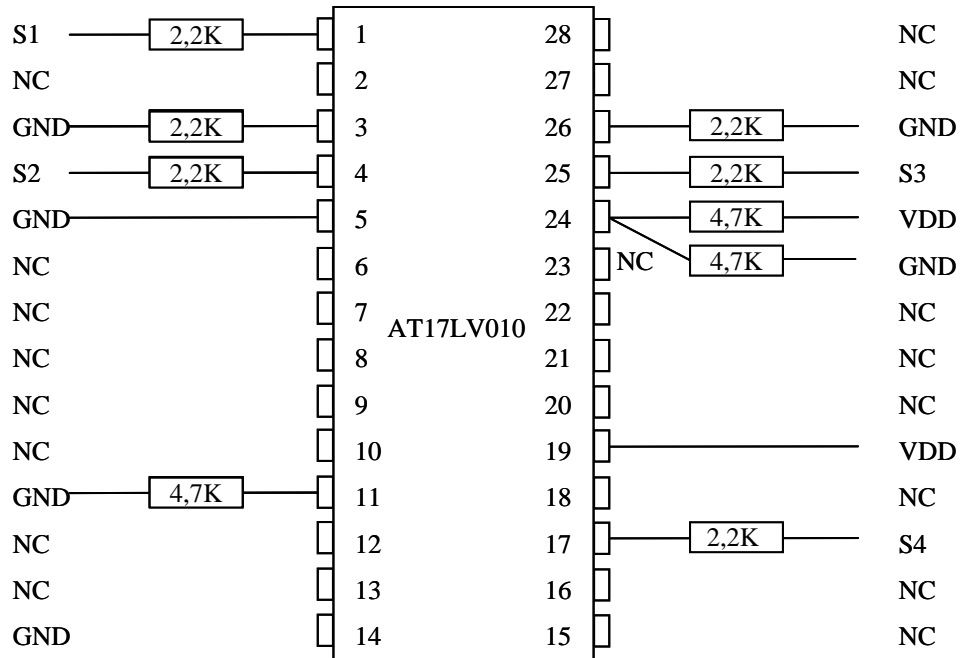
S1 2,2K 1
NC 2
GND 2,2K 3
S2 2,2K 4
GND 5
NC 6
NC 7
NC 8
NC 9
NC 10
GND 4,7K 11
NC 12
NC 13
GND 14

AT17LV010

28 NC
27 NC
26 2,2K GND
25 2,2K S3
24 4,7K VDD
23 NC 4,7K GND
22 NC
21 NC
20 NC
19 VDD
18 NC
17 2,2K S4
16 NC
15 NC